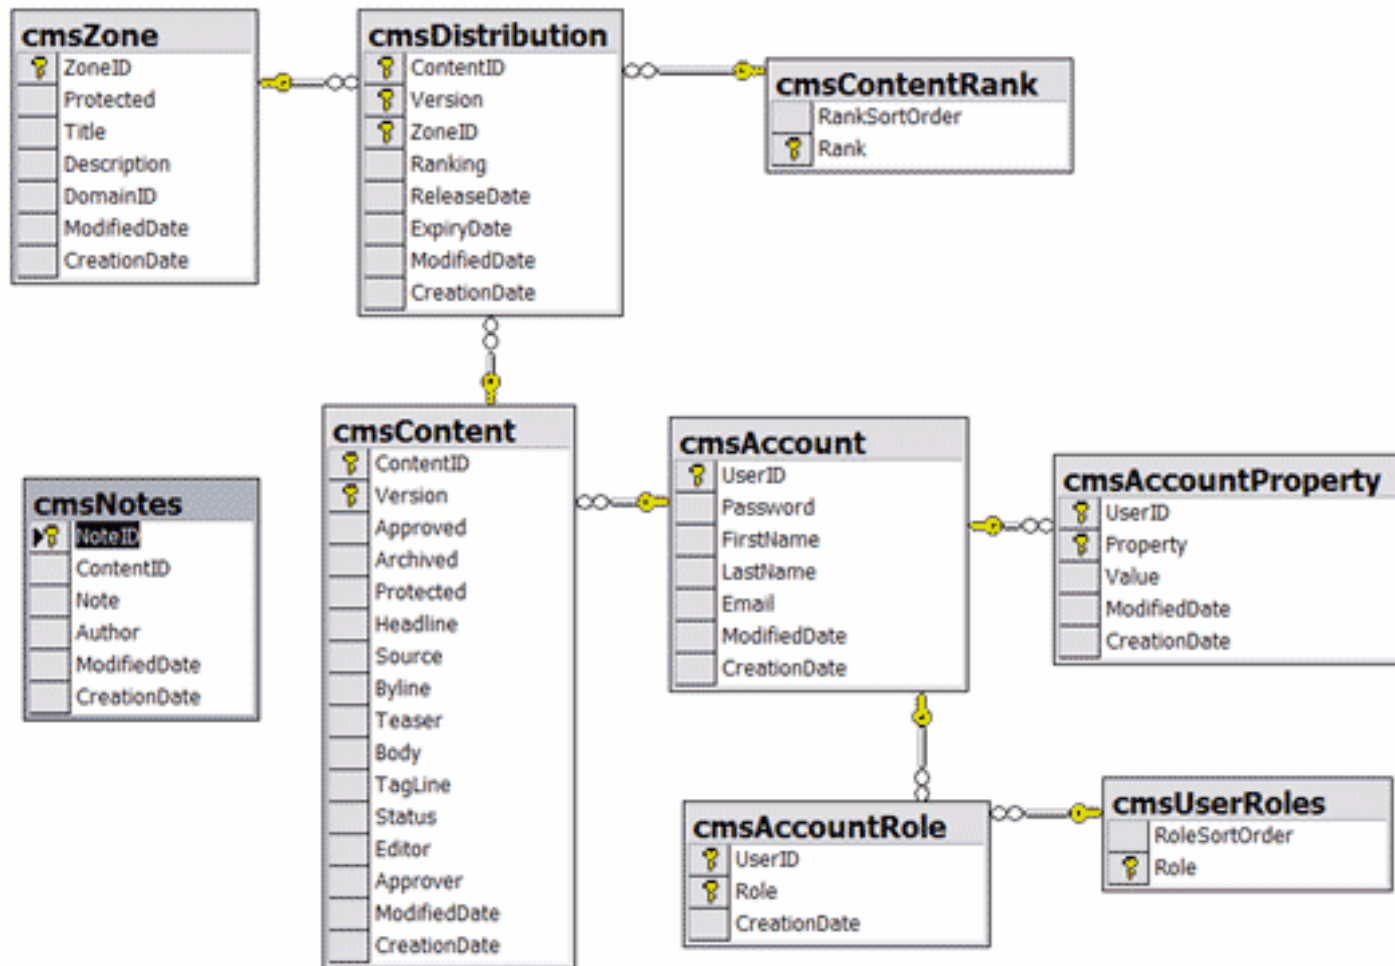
cmsZone
ZoneID
Protected
Title
Description
DomainID
ModifiedDate
CreationDate

cmsDistribution
ContentID
Version
ZoneID
Ranking
ReleaseDate
ExpiryDate
ModifiedDate
CreationDate

cmsContentRank
RankSortOrder
Rank

cmsNotes
NoteID
ContentID
Note
Author
ModifiedDate
CreationDate

cmsContent
ContentID
Version
Approved
Archived
Protected
Headline
Source
Byline
Teaser
Body
TagLine
Status
Editor
Approver
ModifiedDate
CreationDate

cmsAccount
UserID
Password
FirstName
LastName
Email
ModifiedDate
CreationDate

cmsAccountProperty
UserID
Property
Value
ModifiedDate
CreationDate

cmsAccountRole
UserID
Role
CreationDate

cmsUserRoles
RoleSortOrder
Role